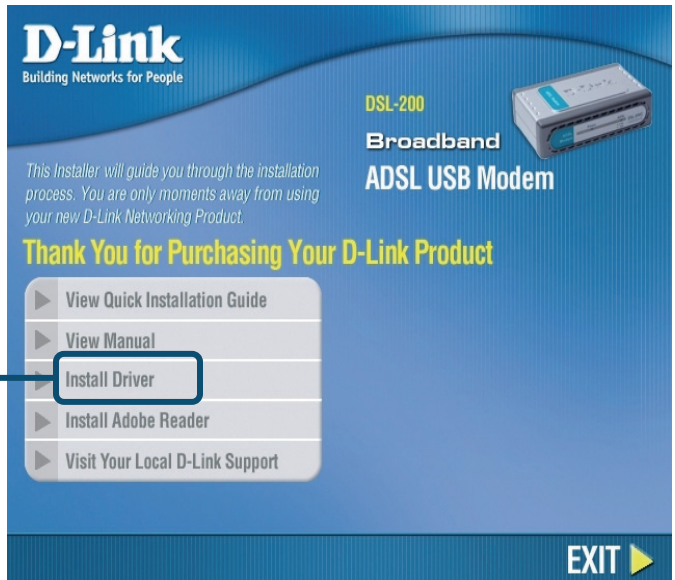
D-Link
Building Networks for People

DSL-200
Broadband
ADSL USB Modem

This Installer will guide you through the installation process. You are only moments away from using your new D-Link Networking Product.

Thank You for Purchasing Your D-Link Product

View Quick Installation Guide
View Manual
Install Driver
Install Adobe Reader
Visit Your Local D-Link Support

EXIT